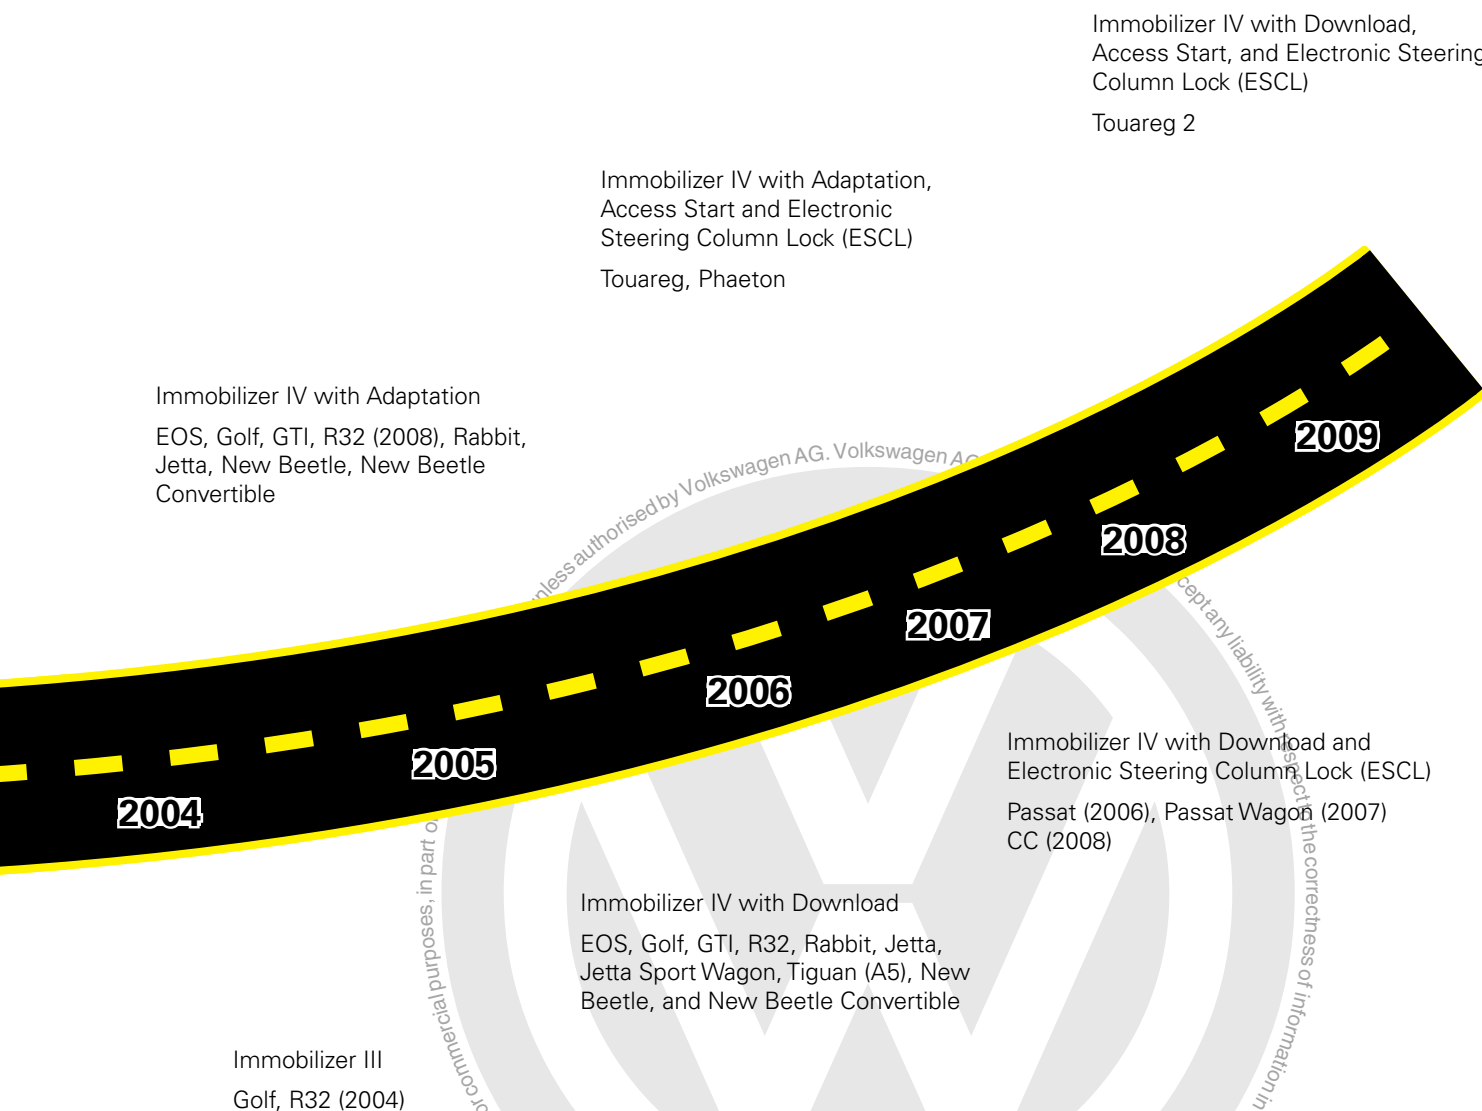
Immobilizer IV with Download, Access Start, and Electronic Steering Column Lock (ESCL)

Touareg 2

Immobilizer IV with Adaptation, Access Start and Electronic Steering Column Lock (ESCL)

Touareg, Phaeton

Immobilizer IV with Adaptation

EOS, Golf, GTI, R32 (2008), Rabbit, Jetta, New Beetle, New Beetle Convertible

2009

2008

2007

2006

2005

2004

Immobilizer IV with Download and Electronic Steering Column Lock (ESCL)

Passat (2006), Passat Wagon (2007) CC (2008)

Immobilizer IV with Download

EOS, Golf, GTI, R32, Rabbit, Jetta, Jetta Sport Wagon, Tiguan (A5), New Beetle, and New Beetle Convertible

Immobilizer III

Golf, R32 (2004)

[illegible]less authorised by Volkswagen AG. Volkswagen A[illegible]

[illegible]cept any liability with respect to the correctness of information i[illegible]

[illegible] commercial purposes, in part o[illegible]